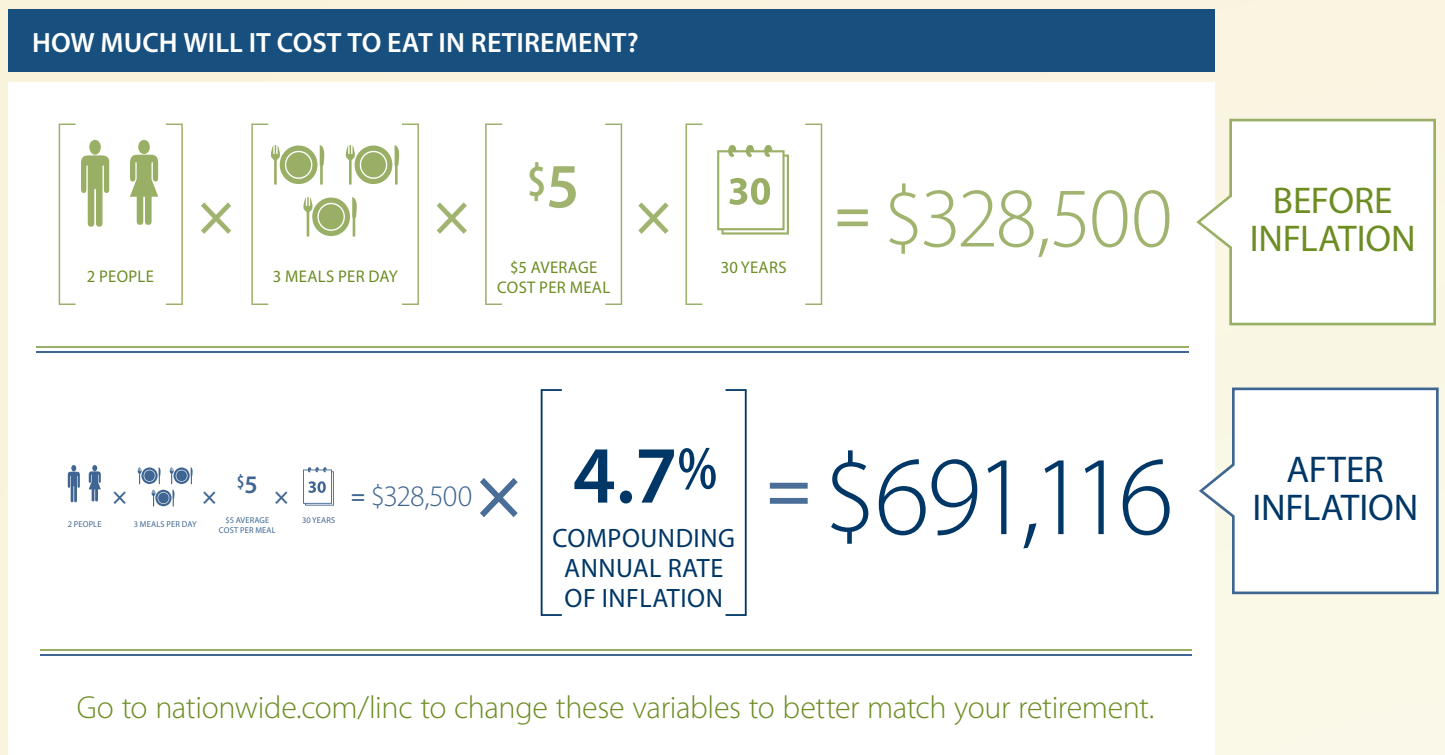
HOW MUCH WILL IT COST TO EAT IN RETIREMENT?

2 PEOPLE × 3 MEALS PER DAY × $5 $5 AVERAGE COST PER MEAL × 30 30 YEARS = $328,500

BEFORE INFLATION

2 PEOPLE × 3 MEALS PER DAY × $5 $5 AVERAGE COST PER MEAL × 30 30 YEARS = $328,500 × 4.7% COMPOUNDING ANNUAL RATE OF INFLATION = $691,116

AFTER INFLATION

Go to nationwide.com/linc to change these variables to better match your retirement.